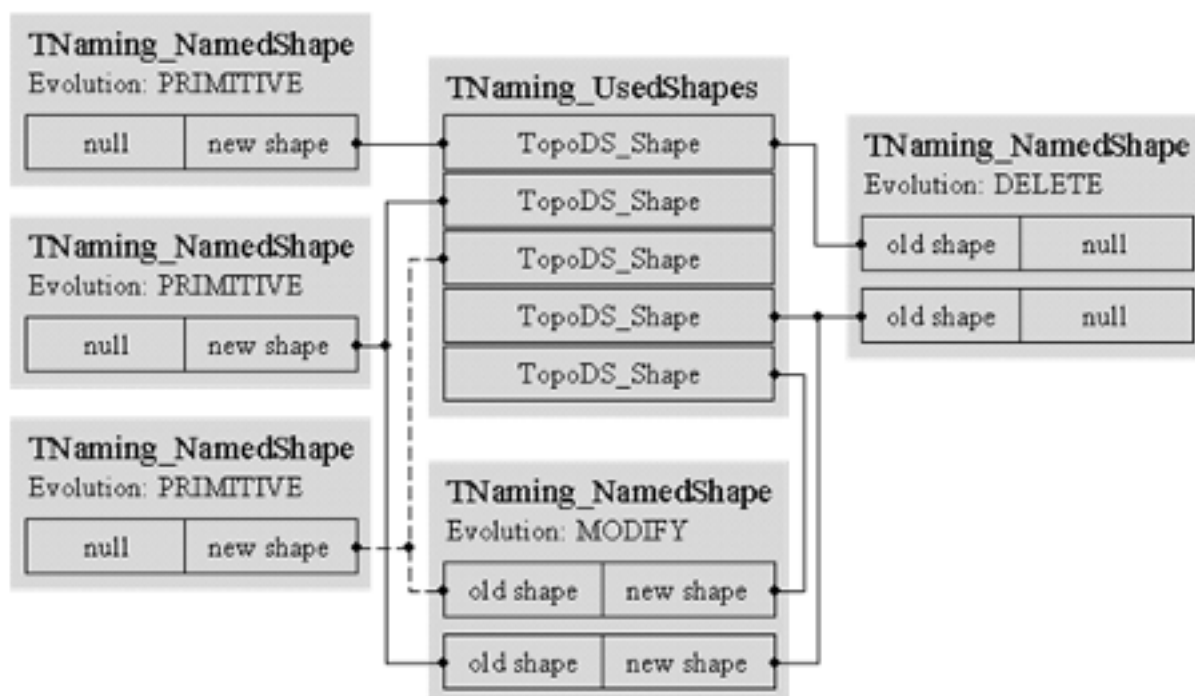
TNaming_NamedShape
Evolution: PRIMITIVE

| null | new shape |
|---|---|

TNaming_NamedShape
Evolution: PRIMITIVE

| null | new shape |
|---|---|

TNaming_NamedShape
Evolution: PRIMITIVE

| null | new shape |
|---|---|

TNaming_UsedShapes

| TopoDS_Shape |
|---|
| TopoDS_Shape |
| TopoDS_Shape |
| TopoDS_Shape |
| TopoDS_Shape |

TNaming_NamedShape
Evolution: DELETE

| old shape | null |
|---|---|
| old shape | null |

TNaming_NamedShape
Evolution: MODIFY

| old shape | new shape |
|---|---|
| old shape | new shape |